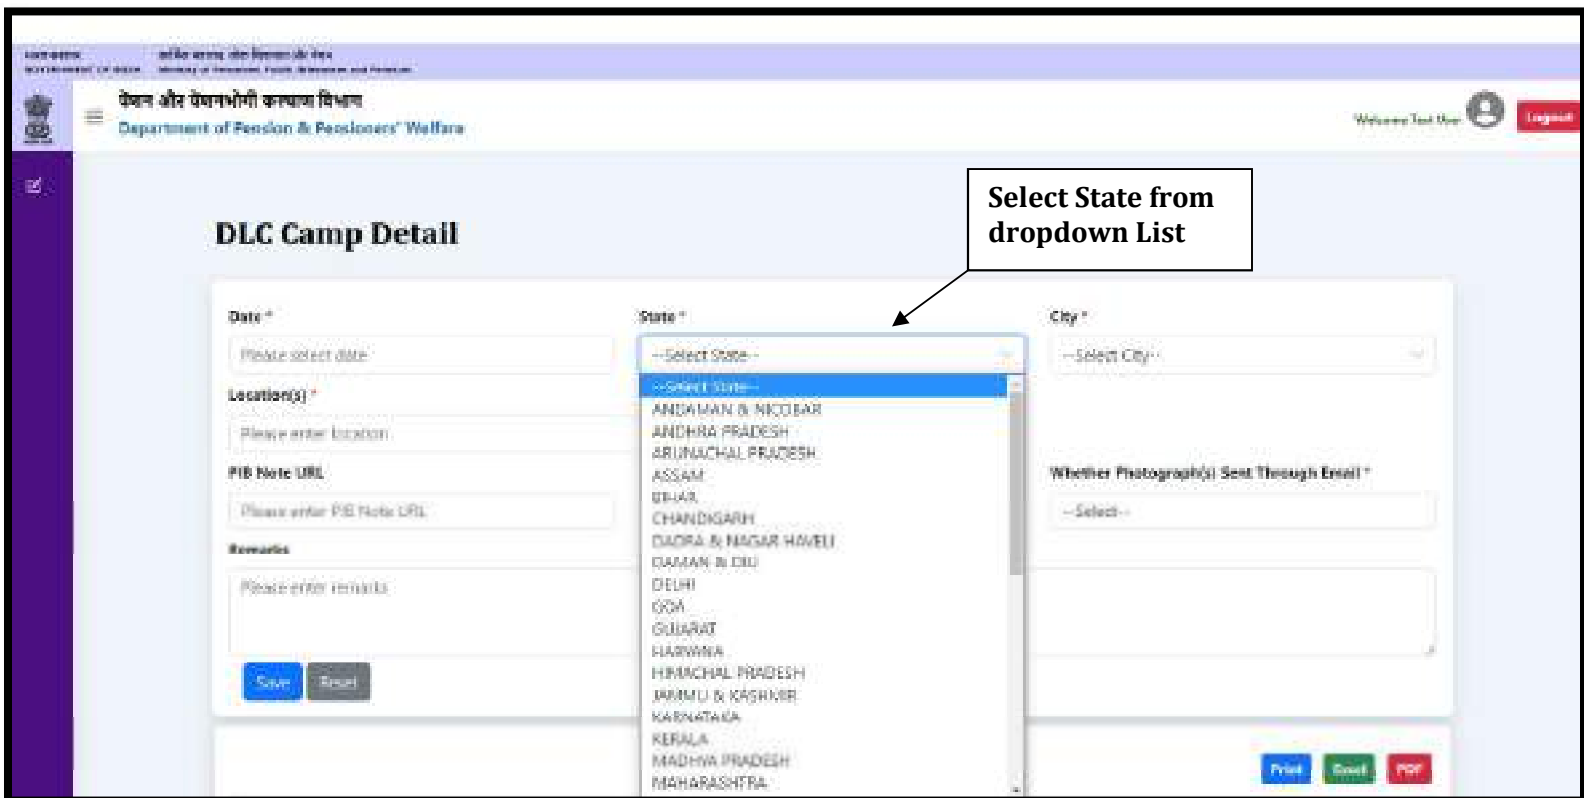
भारत सरकार
GOVERNMENT OF INDIA

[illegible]
Ministry of Personnel, Public Grievances and Pensions

पेंशन और पेंशनभोगी कल्याण विभाग
Department of Pension & Pensioners' Welfare

Welcome Test User
Logout

Select State from dropdown List

DLC Camp Detail

Date *
Please select date

State *
--Select State--

City *
--Select City--

Location(s) *
Please enter location

PIB Note URL
Please enter PIB Note URL

Whether Photograph(s) Sent Through Email *
--Select--

Remarks
Please enter remarks

Save
Reset

--Select State--
ANDAMAN & NICOBAR
ANDHRA PRADESH
ARUNACHAL PRADESH
ASSAM
BIHAR
CHANDIGARH
DADRA & NAGAR HAVELI
DAMAN & DIU
DELHI
GOA
GUJARAT
HARYANA
HIMACHAL PRADESH
JAMMU & KASHMIR
KARNATAKA
KERALA
MADHYA PRADESH
MAHARASHTRA

Print
Excel
PDF